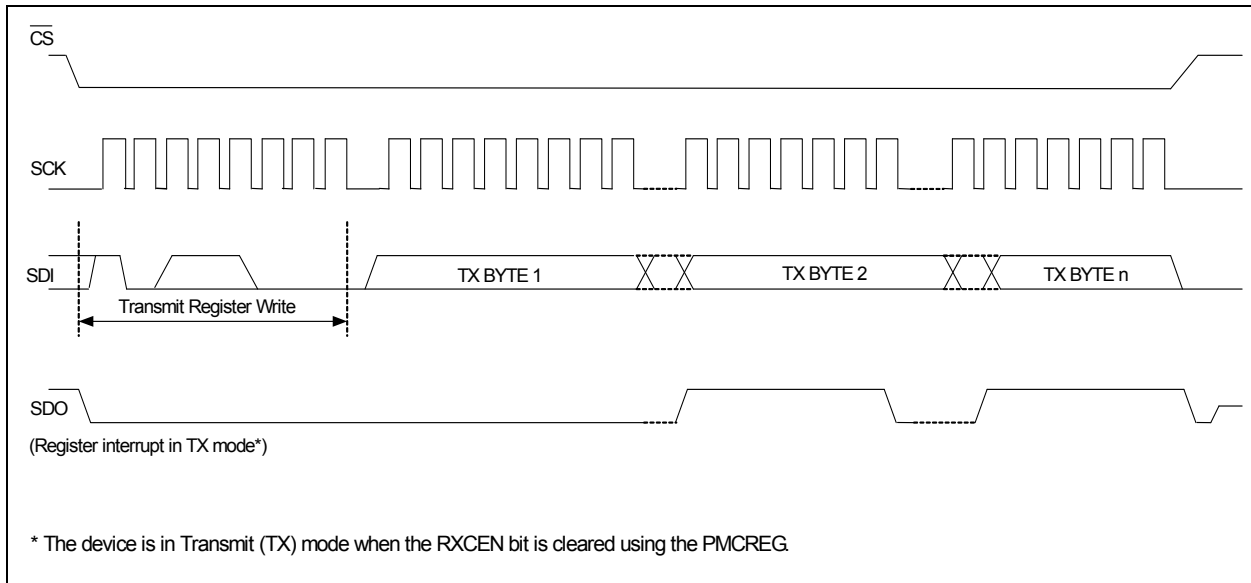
$\overline{CS}$

SCK

SDI

TX BYTE 1

TX BYTE 2

TX BYTE n

Transmit Register Write

SDO

(Register interrupt in TX mode*)

* The device is in Transmit (TX) mode when the RXCEN bit is cleared using the PMCREG.